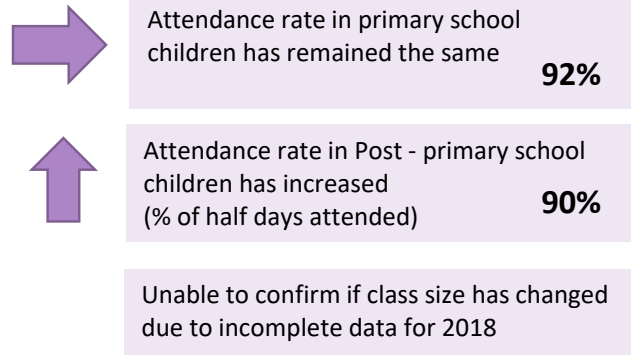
Attendance rate in primary school children has remained the same

92%

Attendance rate in Post - primary school children has increased
(% of half days attended)

90%

Unable to confirm if class size has changed due to incomplete data for 2018